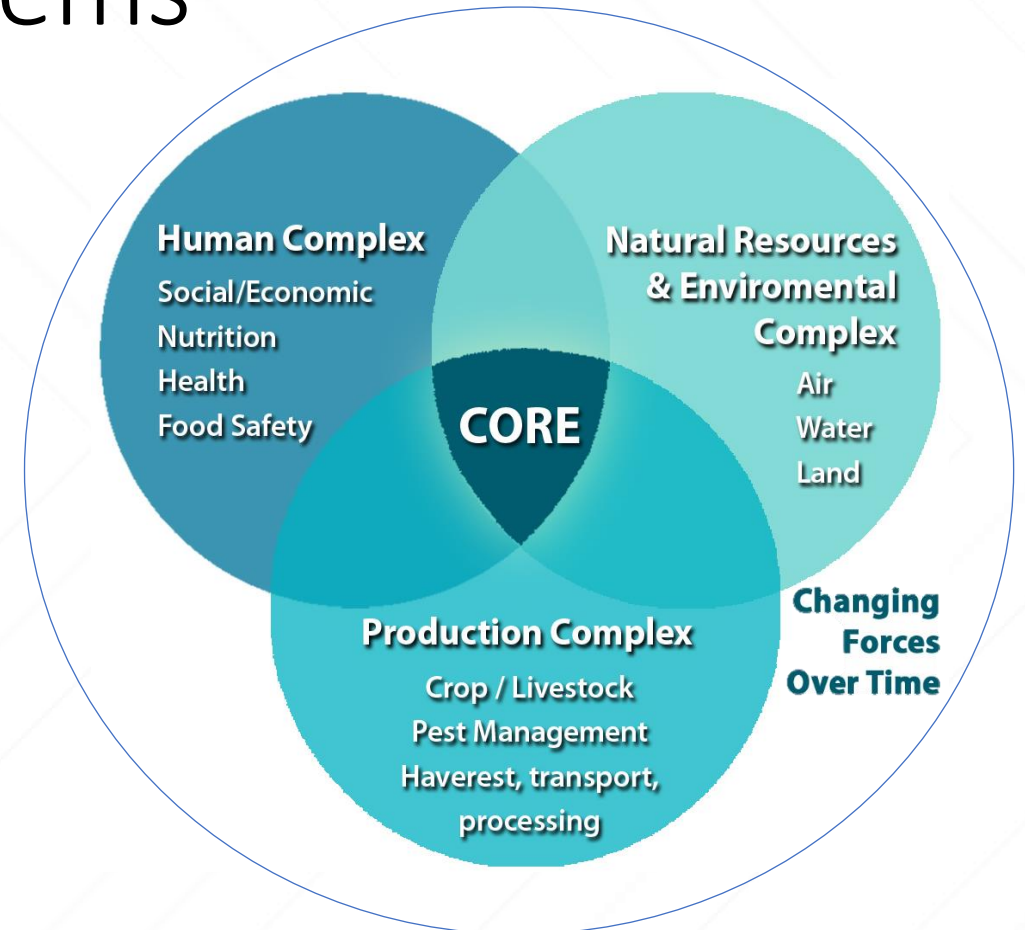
ems

Human Complex
Social/Economic
Nutrition
Health
Food Safety

Natural Resources & Enviromental Complex
Air
Water
Land

CORE

Production Complex
Crop / Livestock
Pest Management
Haverest, transport, processing

Changing Forces Over Time